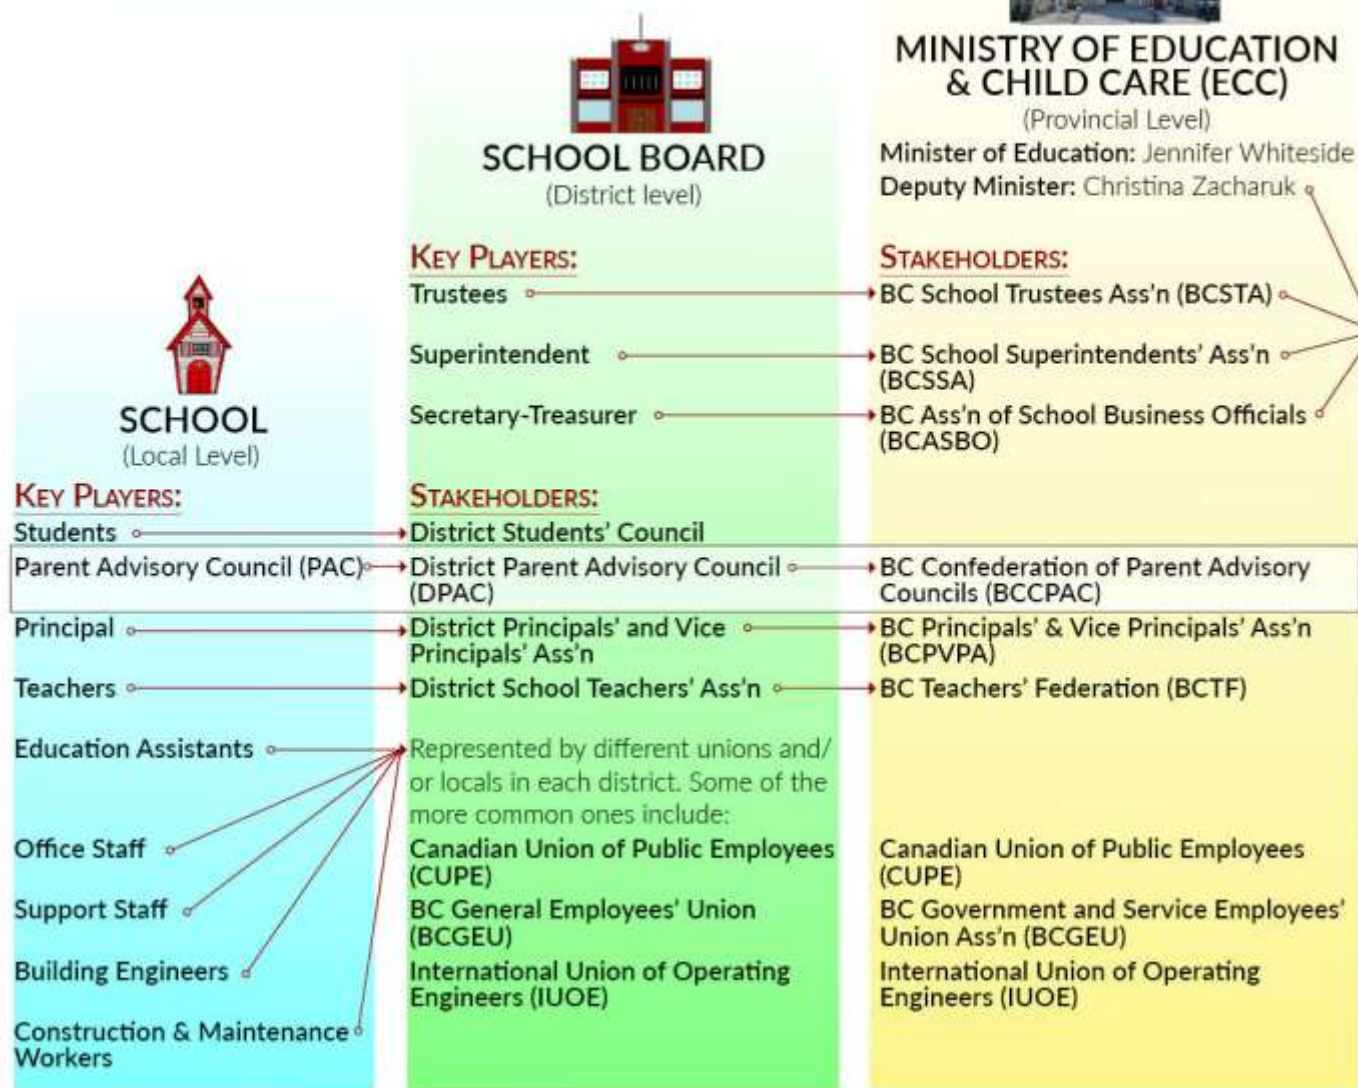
MINISTRY OF EDUCATION & CHILD CARE (ECC)
(Provincial Level)
Minister of Education: Jennifer Whiteside
Deputy Minister: Christina Zacharuk

SCHOOL BOARD
(District level)

SCHOOL
(Local Level)

KEY PLAYERS:
Trustees
Superintendent
Secretary-Treasurer

STAKEHOLDERS:
BC School Trustees Ass'n (BCSTA)
BC School Superintendents' Ass'n (BCSSA)
BC Ass'n of School Business Officials (BCASBO)

KEY PLAYERS:
Students
Parent Advisory Council (PAC)
Principal
Teachers
Education Assistants
Office Staff
Support Staff
Building Engineers
Construction & Maintenance Workers

STAKEHOLDERS:
District Students' Council
District Parent Advisory Council (DPAC)
District Principals' and Vice Principals' Ass'n
District School Teachers' Ass'n
Represented by different unions and/or locals in each district. Some of the more common ones include:
Canadian Union of Public Employees (CUPE)
BC General Employees' Union (BCGEU)
International Union of Operating Engineers (IUOE)

BC Confederation of Parent Advisory Councils (BCCPAC)
BC Principals' & Vice Principals' Ass'n (BCPVPA)
BC Teachers' Federation (BCTF)
Canadian Union of Public Employees (CUPE)
BC Government and Service Employees' Union Ass'n (BCGEU)
International Union of Operating Engineers (IUOE)